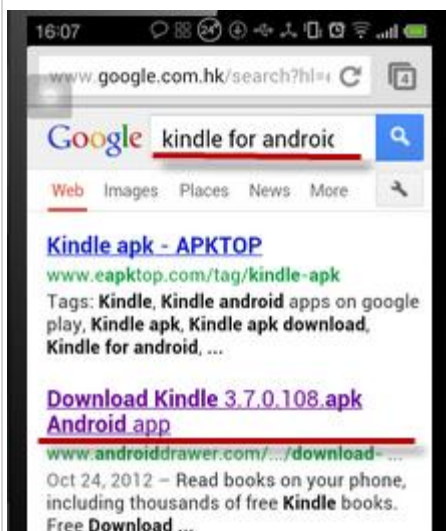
16:07

www.google.com.hk/search?hl=

4

Google kindle for androic

Web Images Places News More

Kindle apk - APKTOP

www.eapktop.com/tag/kindle-apk

Tags: Kindle, Kindle android apps on google play, Kindle apk, Kindle apk download, Kindle for android, ...

Download Kindle 3.7.0.108.apk Android app

www.androiddrawer.com/.../download- ...

Oct 24, 2012 – Read books on your phone, including thousands of free Kindle books. Free Download ...